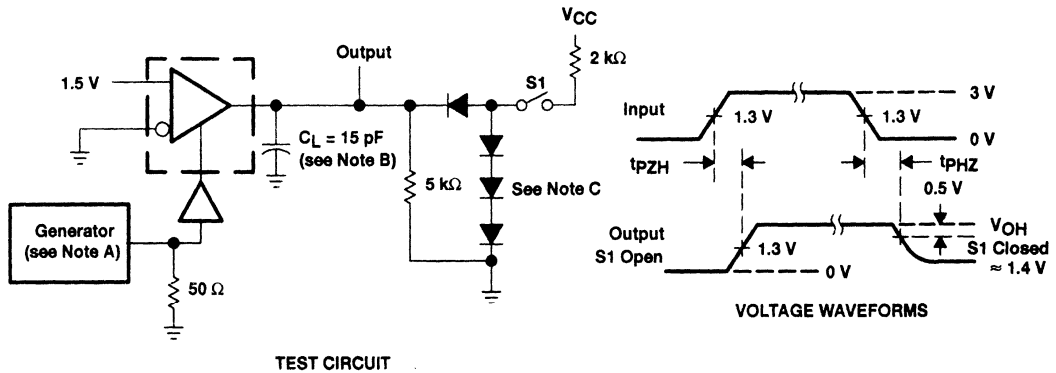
$V_{CC}$

Output

2 kΩ

1.5 V

S1

$C_L$ = 15 pF (see Note B)

5 kΩ

See Note C

Generator (see Note A)

50 Ω

TEST CIRCUIT

Input

1.3 V

1.3 V

3 V

0 V

$t_{PZH}$

$t_{PHZ}$

0.5 V

$V_{OH}$

Output S1 Open

1.3 V

0 V

S1 Closed ≈ 1.4 V

VOLTAGE WAVEFORMS